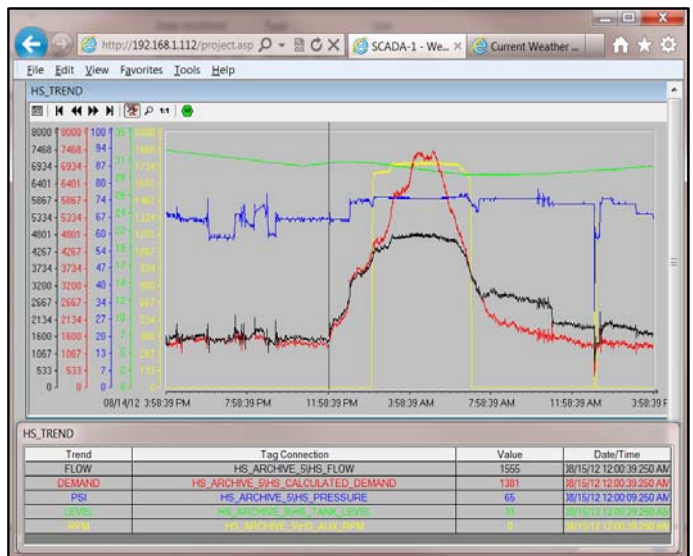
http://192.168.1.112/project.asp

SCADA-1 - We...

Current Weather ...

File Edit View Favorites Tools Help

HS_TREND

| 8000 | 8000 | 100 | 35 | 2000 |
|---|---|---|---|---|
| 7468 | 7468 | 94 | | |
| 6934 | 6934 | 87 | 31 | |
| 6401 | 6401 | 80 | | |
| 5867 | 5867 | 74 | | |
| 5334 | 5334 | 67 | | |
| 4801 | 4801 | 60 | | |
| 4267 | 4267 | 54 | | |
| 3734 | 3734 | 47 | | |
| 3200 | 3200 | 40 | | |
| 2667 | 2667 | 34 | | |
| 2134 | 2134 | 27 | | |
| 1600 | 1600 | 20 | | |
| 1067 | 1067 | 13 | | |
| 533 | 533 | 7 | | |
| 0 | 0 | 0 | 0 | 0 |

08/14/12 3:58:39 PM 7:58:39 PM 11:58:39 PM 3:58:39 AM 7:58:39 AM 11:58:39 PM 3:58:39 F

HS_TREND

| Trend | Tag Connection | Value | Date/Time |
|---|---|---|---|
| FLOW | HS_ARCHIVE_5\HS_FLOW | 1555 | 08/15/12 12:00:39.250 AM |
| DEMAND | HS_ARCHIVE_5\HS_CALCULATED_DEMAND | 1381 | 08/15/12 12:00:39.250 AM |
| PSI | HS_ARCHIVE_5\HS_PRESSURE | 65 | 08/15/12 12:00:09.250 AM |
| LEVEL | HS_ARCHIVE_5\HS_TANK_LEVEL | 31 | 08/15/12 12:00:29.250 AM |
| RPM | HS_ARCHIVE_5\HS_AUX_RPM | 0 | 08/15/12 12:00:39.250 AM |